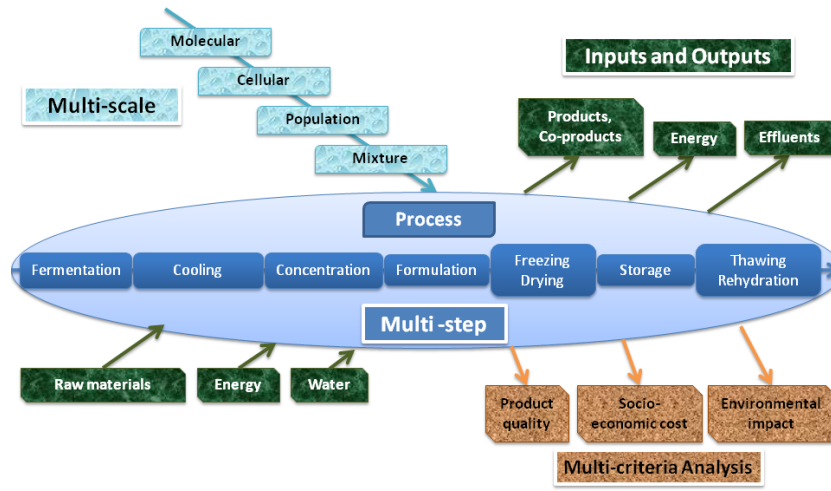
Molecular

Cellular

Population

Mixture

Multi-scale

Inputs and Outputs

Products, Co-products

Energy

Effluents

Process

Fermentation

Cooling

Concentration

Formulation

Freezing Drying

Storage

Thawing Rehydration

Multi -step

Raw materials

Energy

Water

Product quality

Socio-economic cost

Environmental impact

Multi-criteria Analysis